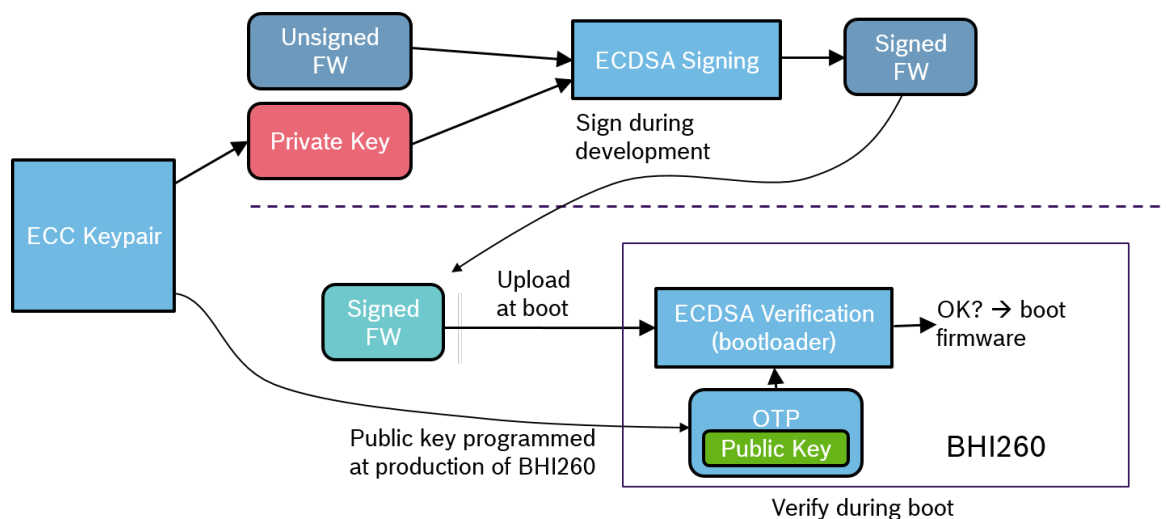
Unsigned FW

ECDSA Signing

Signed FW

Private Key

Sign during development

ECC Keypair

Signed FW

Upload at boot

ECDSA Verification (bootloader)

OK? → boot firmware

OTP

Public Key

BHI260

Public key programmed at production of BHI260

Verify during boot